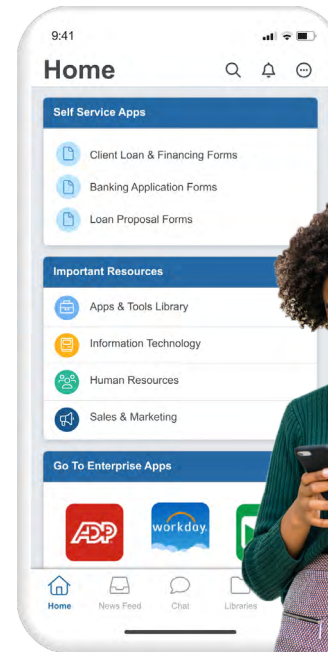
9:41

Home

Self Service Apps

Client Loan & Financing Forms

Banking Application Forms

Loan Proposal Forms

Important Resources

Apps & Tools Library

Information Technology

Human Resources

Sales & Marketing

Go To Enterprise Apps

ADP

workday.

Home News Feed Chat Libraries